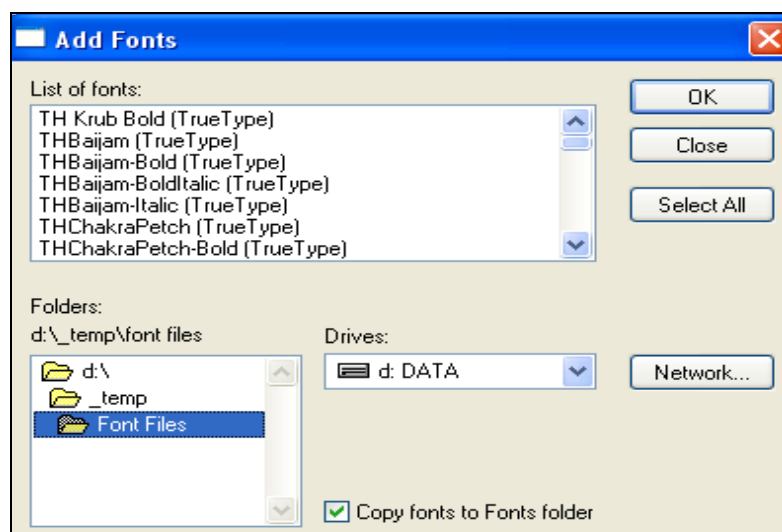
Add Fonts

List of fonts:

TH Krub Bold (TrueType)
THBaijam (TrueType)
THBaijam-Bold (TrueType)
THBaijam-BoldItalic (TrueType)
THBaijam-Italic (TrueType)
THChakraPetch (TrueType)
THChakraPetch-Bold (TrueType)

OK

Close

Select All

Folders:
d:\_temp\font files

d:\
_temp
Font Files

Drives:
d: DATA

Network...

Copy fonts to Fonts folder